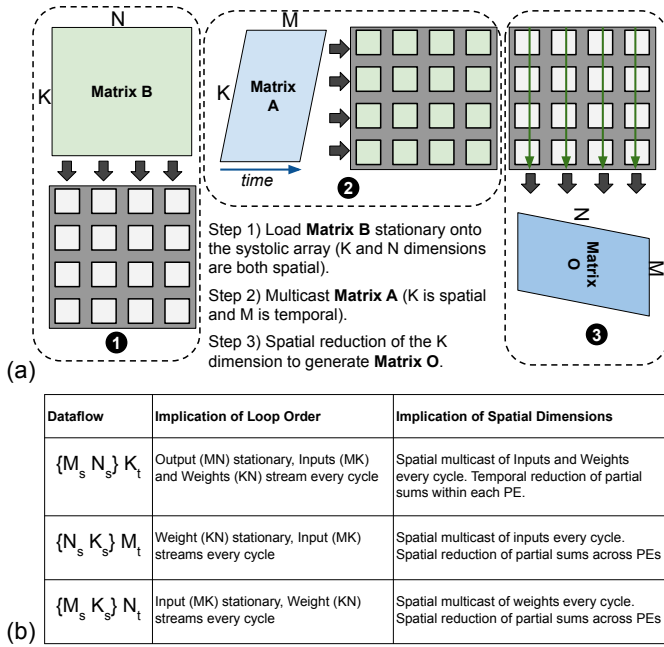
N

K

Matrix B

1

M

K

Matrix A

time

2

N

Matrix O

M

3

Step 1) Load **Matrix B** stationary onto the systolic array (K and N dimensions are both spatial).

Step 2) Multicast **Matrix A** (K is spatial and M is temporal).

Step 3) Spatial reduction of the K dimension to generate **Matrix O**.

(a)

| Dataflow | Implication of Loop Order | Implication of Spatial Dimensions |
|---|---|---|
| $\{M_s\ N_s\}\ K_t$ | Output (MN) stationary, Inputs (MK) and Weights (KN) stream every cycle | Spatial multicast of Inputs and Weights every cycle. Temporal reduction of partial sums within each PE. |
| $\{N_s\ K_s\}\ M_t$ | Weight (KN) stationary, Input (MK) streams every cycle | Spatial multicast of inputs every cycle. Spatial reduction of partial sums across PEs |
| $\{M_s\ K_s\}\ N_t$ | Input (MK) stationary, Weight (KN) streams every cycle | Spatial multicast of weights every cycle. Spatial reduction of partial sums across PEs |

(b)